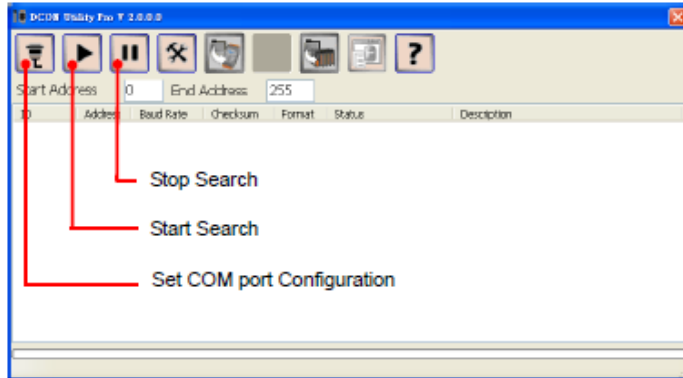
DCON Utility Pro V 2.0.0.0

?

Start Address 0 End Address 255

| ID | Address | Baud Rate | Checksum | Format | Status | Description |
|---|---|---|---|---|---|---|

Stop Search

Start Search

Set COM port Configuration